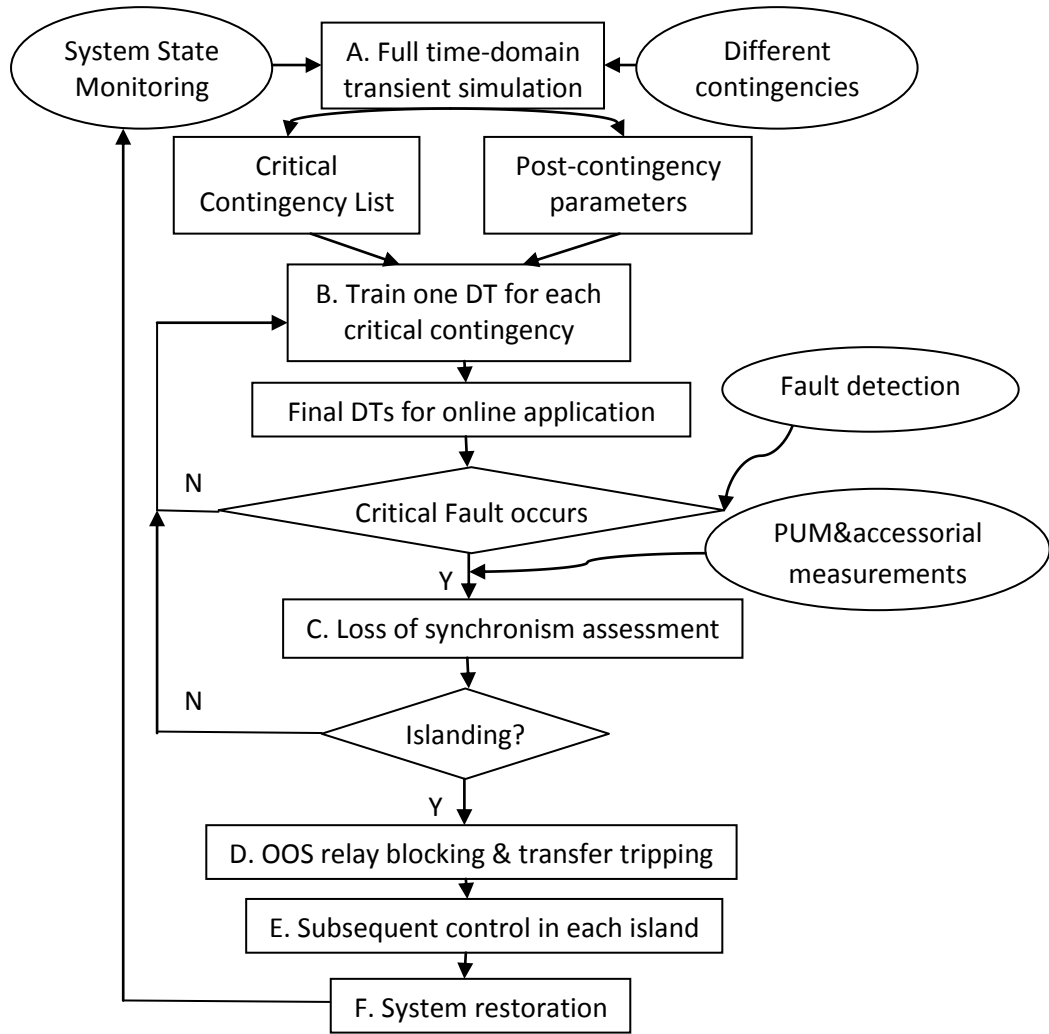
System State Monitoring

A. Full time-domain transient simulation

Different contingencies

Critical Contingency List

Post-contingency parameters

B. Train one DT for each critical contingency

Final DTs for online application

Fault detection

N

Critical Fault occurs

PUM&accessorial measurements

Y

C. Loss of synchronism assessment

N

Islanding?

Y

D. OOS relay blocking & transfer tripping

E. Subsequent control in each island

F. System restoration